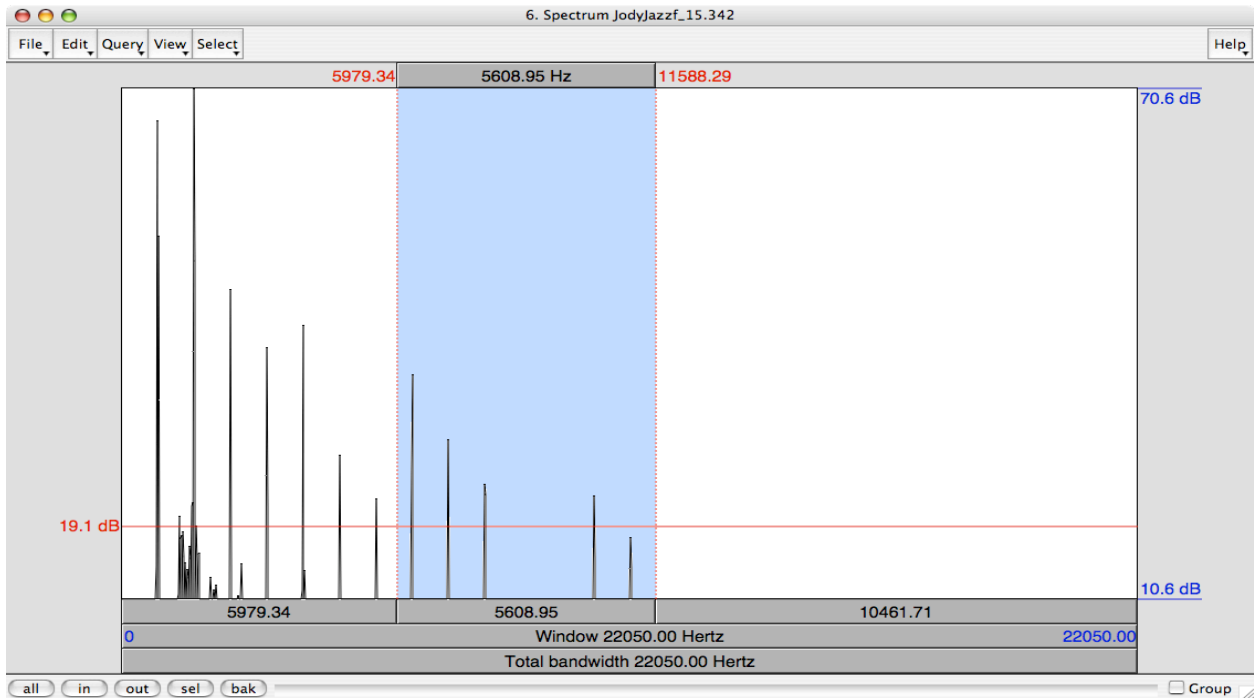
6. Spectrum JodyJazzf_15.342

File Edit Query View Select Help

5979.34 5608.95 Hz 11588.29

70.6 dB

19.1 dB

10.6 dB

5979.34 5608.95 10461.71

0 Window 22050.00 Hertz 22050.00

Total bandwidth 22050.00 Hertz

all in out sel bak Group